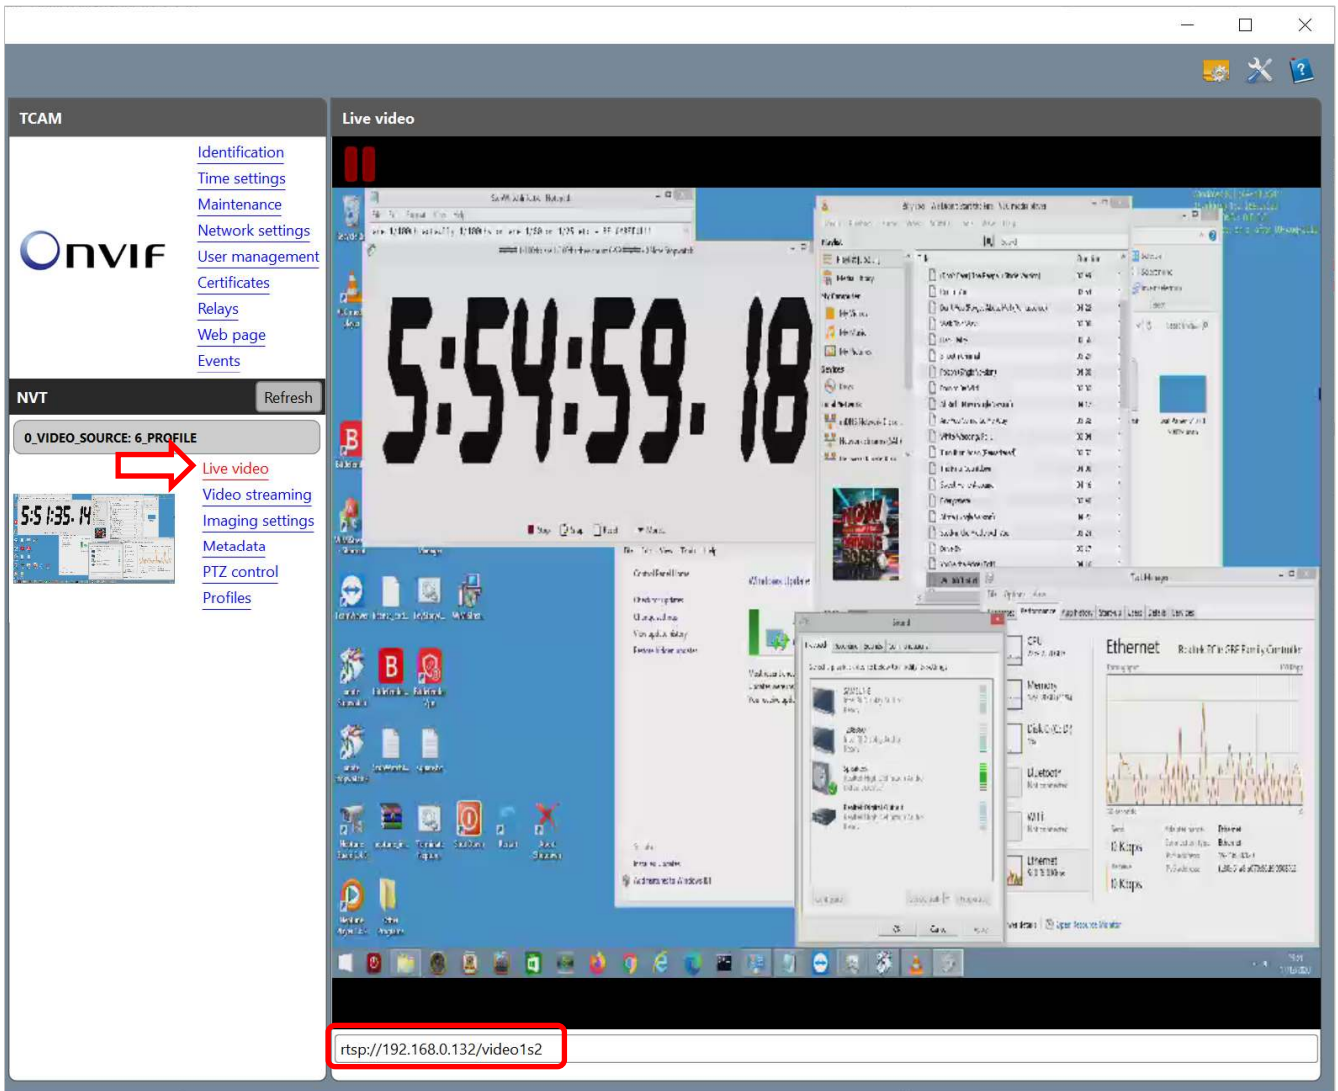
TCAM

ONVIF

Identification
Time settings
Maintenance
Network settings
User management
Certificates
Relays
Web page
Events

NVT
Refresh

0_VIDEO_SOURCE: 6_PROFILE

Live video
Video streaming
Imaging settings
Metadata
PTZ control
Profiles

5:51:35.14

Live video

5:54:59.18

Ethernet

rtsp://192.168.0.132/video1s2